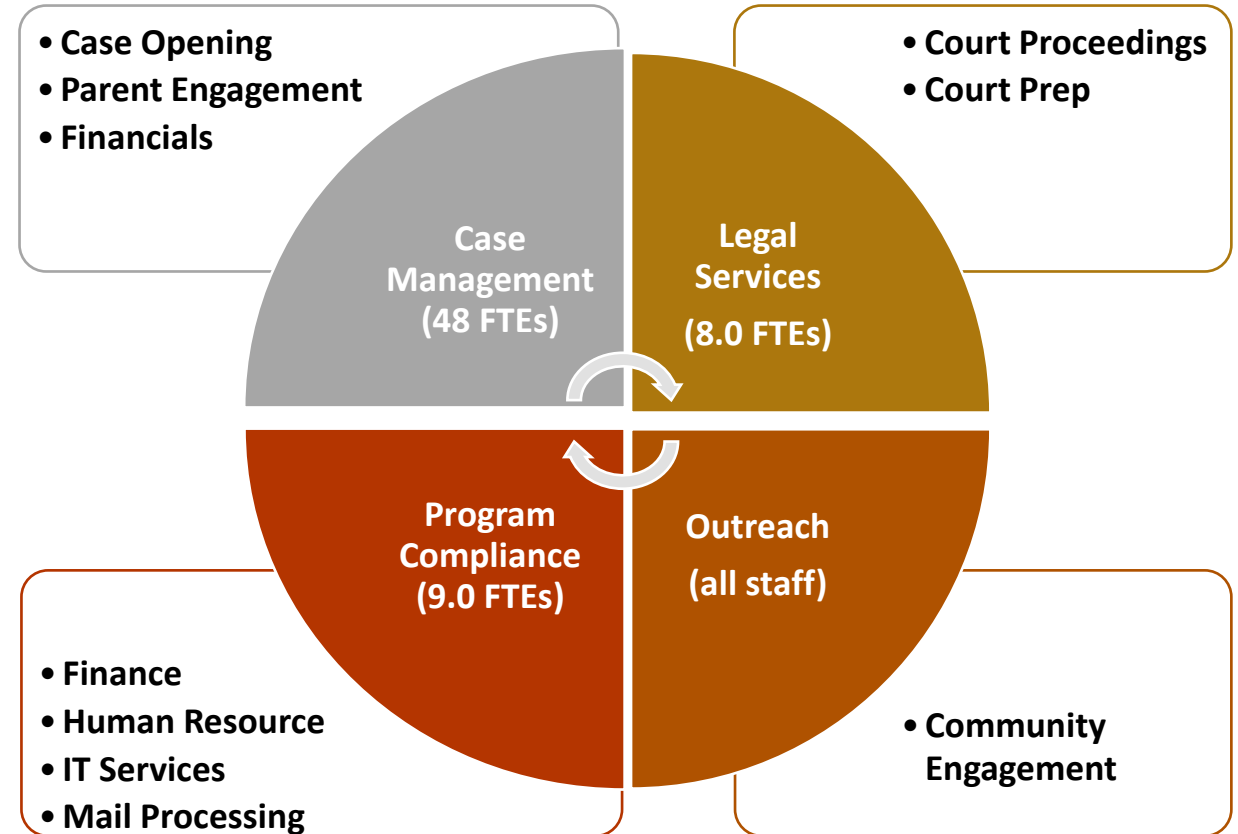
• Case Opening
• Parent Engagement
• Financials

• Court Proceedings
• Court Prep

Case Management (48 FTEs)

Legal Services (8.0 FTEs)

Program Compliance (9.0 FTEs)

Outreach (all staff)

• Finance
• Human Resource
• IT Services
• Mail Processing

• Community Engagement